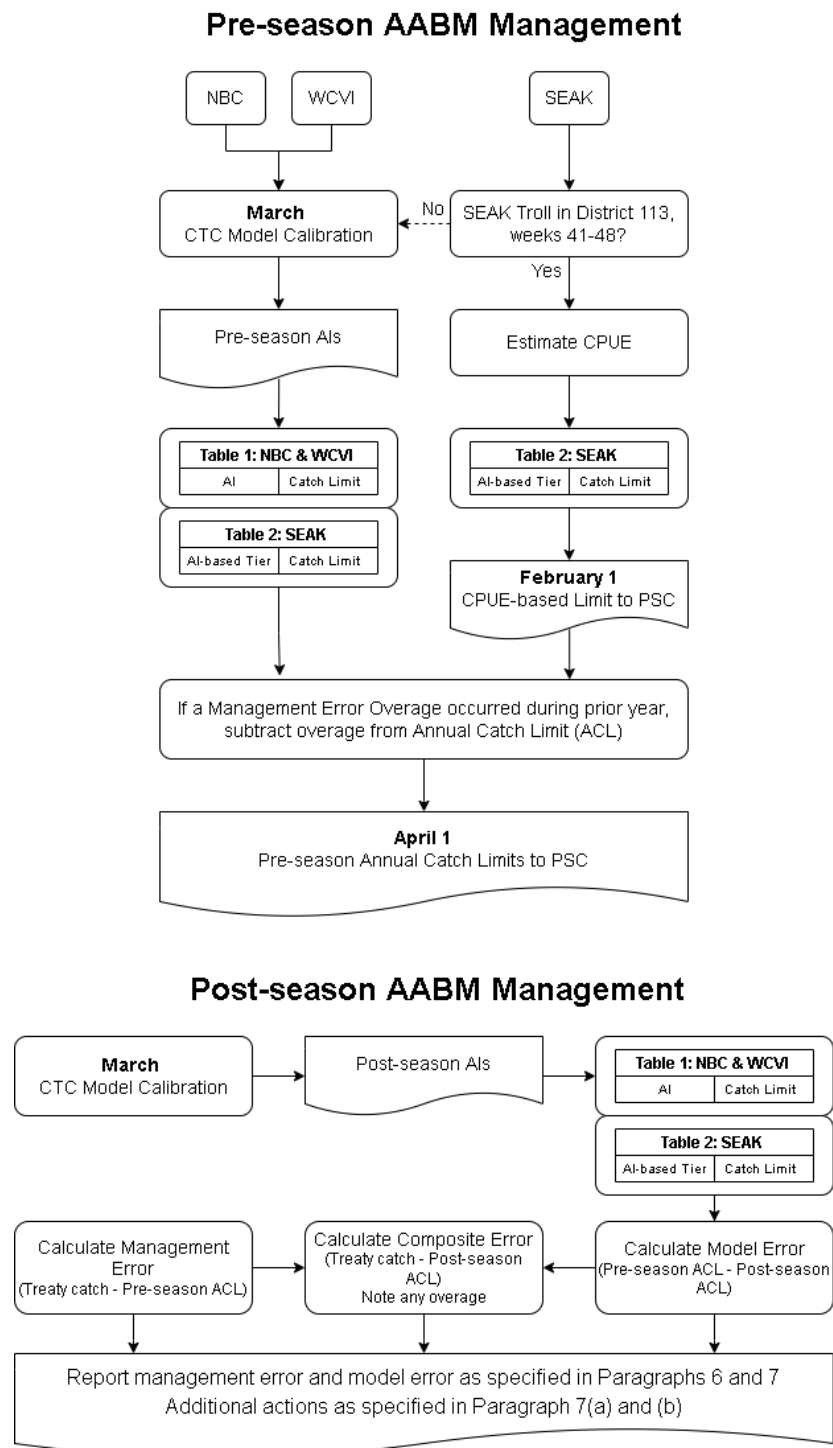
Pre-season AABM Management

NBC

WCVI

SEAK

March
CTC Model Calibration

No

SEAK Troll in District 113, weeks 41-48?

Yes

Pre-season AIs

Estimate CPUE

| Table 1: NBC & WCVI | |
|---|---|
| AI | Catch Limit |

| Table 2: SEAK | |
|---|---|
| AI-based Tier | Catch Limit |

| Table 2: SEAK | |
|---|---|
| AI-based Tier | Catch Limit |

February 1
CPUE-based Limit to PSC

If a Management Error Overage occurred during prior year, subtract overage from Annual Catch Limit (ACL)

April 1
Pre-season Annual Catch Limits to PSC

Post-season AABM Management

March
CTC Model Calibration

Post-season AIs

| Table 1: NBC & WCVI | |
|---|---|
| AI | Catch Limit |

| Table 2: SEAK | |
|---|---|
| AI-based Tier | Catch Limit |

Calculate Management Error
(Treaty catch - Pre-season ACL)

Calculate Composite Error
(Treaty catch - Post-season ACL)
Note any overage

Calculate Model Error
(Pre-season ACL - Post-season ACL)

Report management error and model error as specified in Paragraphs 6 and 7
Additional actions as specified in Paragraph 7(a) and (b)